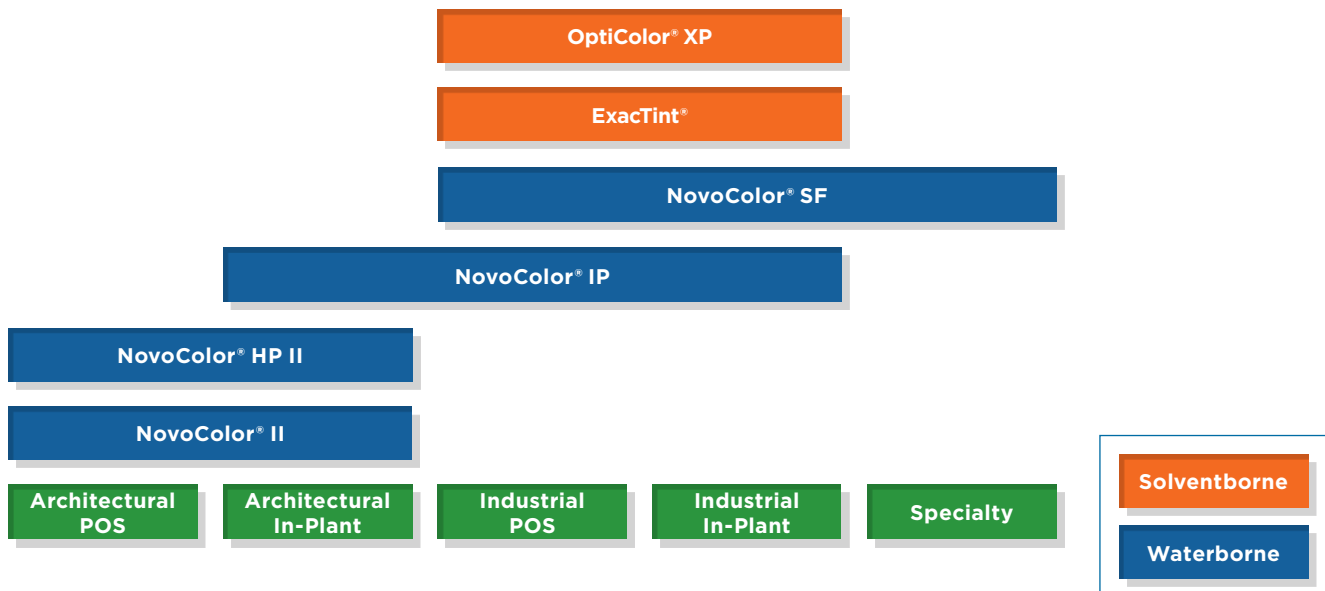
OptiColor® XP

ExacTint®

NovoColor® SF

NovoColor® IP

NovoColor® HP II

NovoColor® II

Architectural POS

Architectural In-Plant

Industrial POS

Industrial In-Plant

Specialty

Solventborne

Waterborne